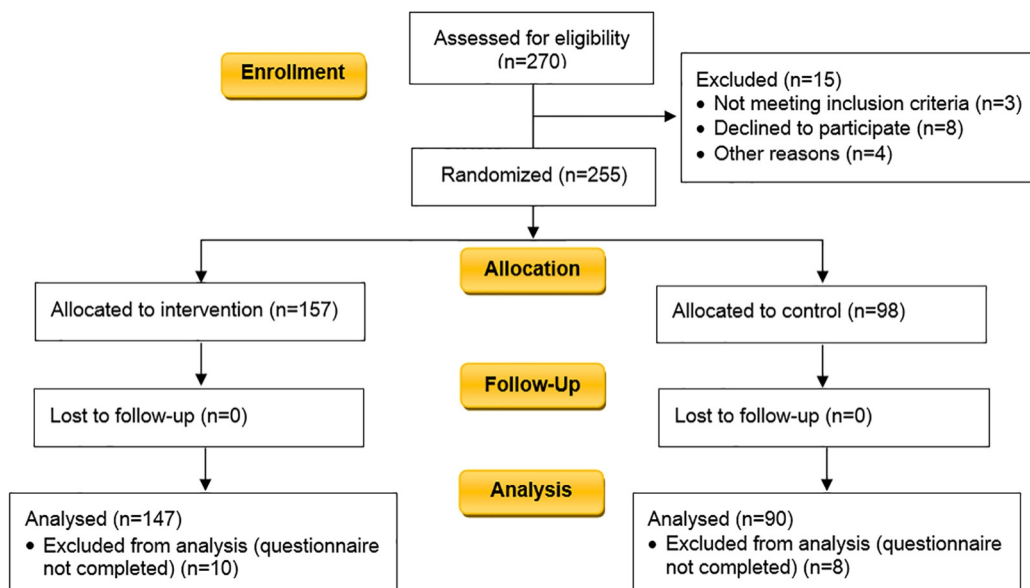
Enrollment

Assessed for eligibility (n=270)

Excluded (n=15)
• Not meeting inclusion criteria (n=3)
• Declined to participate (n=8)
• Other reasons (n=4)

Randomized (n=255)

Allocation

Allocated to intervention (n=157)

Allocated to control (n=98)

Follow-Up

Lost to follow-up (n=0)

Lost to follow-up (n=0)

Analysis

Analysed (n=147)
• Excluded from analysis (questionnaire not completed) (n=10)

Analysed (n=90)
• Excluded from analysis (questionnaire not completed) (n=8)